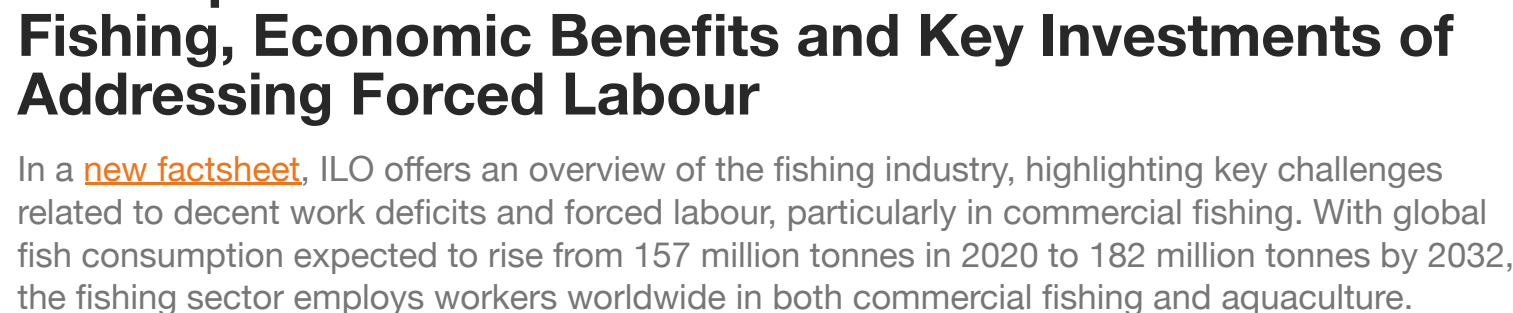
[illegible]
Fishing, Economic Benefits and Key Investments of Addressing Forced Labour

In a new factsheet, ILO offers an overview of the fishing industry, highlighting key challenges related to decent work deficits and forced labour, particularly in commercial fishing. With global fish consumption expected to rise from 157 million tonnes in 2020 to 182 million tonnes by 2032, the fishing sector employs workers worldwide in both commercial fishing and aquaculture.